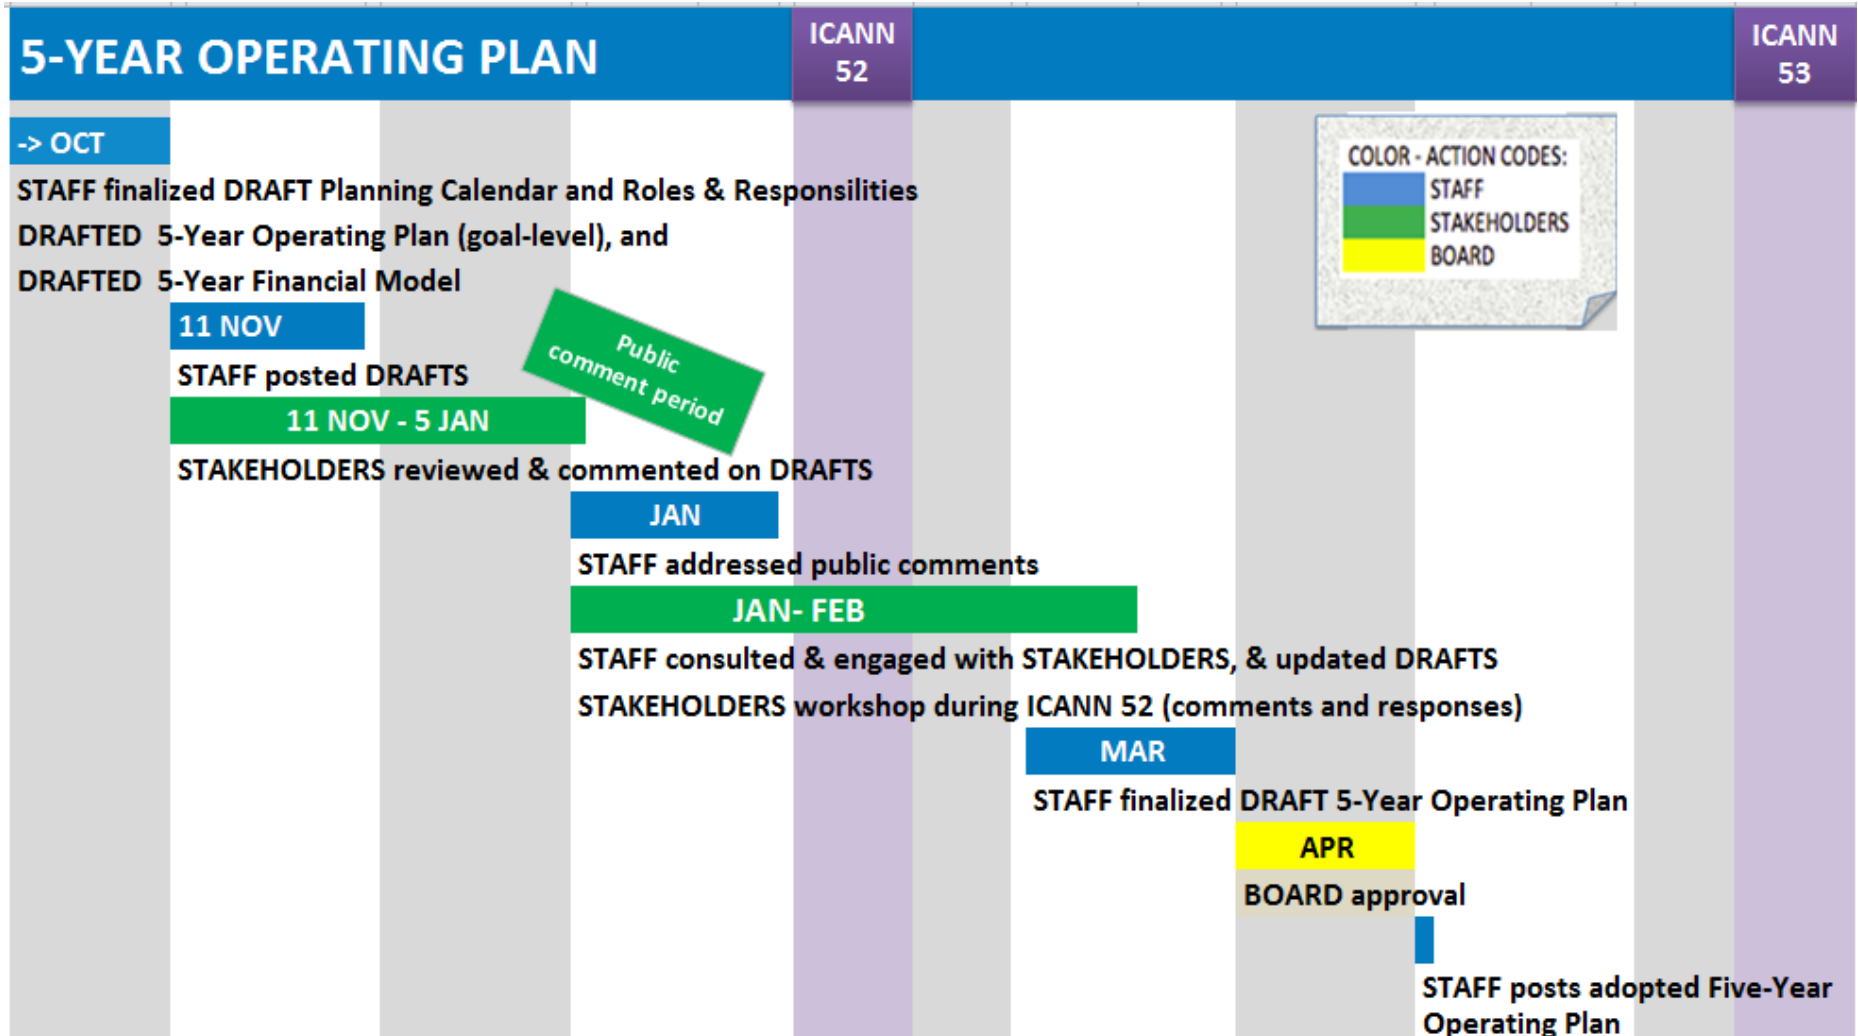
5-YEAR OPERATING PLAN

ICANN 52

ICANN 53

COLOR - ACTION CODES:
STAFF
STAKEHOLDERS
BOARD

-> OCT

STAFF finalized DRAFT Planning Calendar and Roles & Responsilities

DRAFTED 5-Year Operating Plan (goal-level), and

DRAFTED 5-Year Financial Model

11 NOV

STAFF posted DRAFTS

Public comment period

11 NOV - 5 JAN

STAKEHOLDERS reviewed & commented on DRAFTS

JAN

STAFF addressed public comments

JAN- FEB

STAFF consulted & engaged with STAKEHOLDERS, & updated DRAFTS

STAKEHOLDERS workshop during ICANN 52 (comments and responses)

MAR

STAFF finalized DRAFT 5-Year Operating Plan

APR

BOARD approval

STAFF posts adopted Five-Year Operating Plan